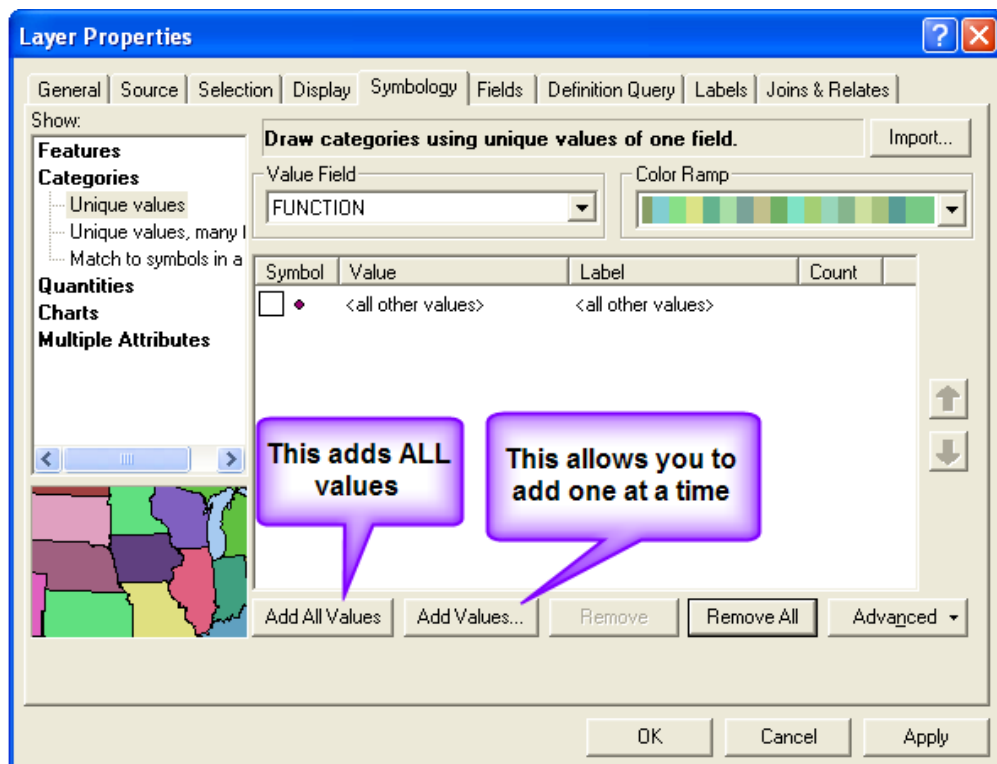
Layer Properties

General | Source | Selection | Display | Symbology | Fields | Definition Query | Labels | Joins & Relates

Show:
Features
Categories
Unique values
Unique values, many f
Match to symbols in a
Quantities
Charts
Multiple Attributes

Draw categories using unique values of one field.

Import...

Value Field
FUNCTION

Color Ramp

| Symbol | Value | Label | Count |
|---|---|---|---|
| | <all other values> | <all other values> | |

This adds ALL values

This allows you to add one at a time

Add All Values
Add Values...
Remove
Remove All
Advanced

OK
Cancel
Apply